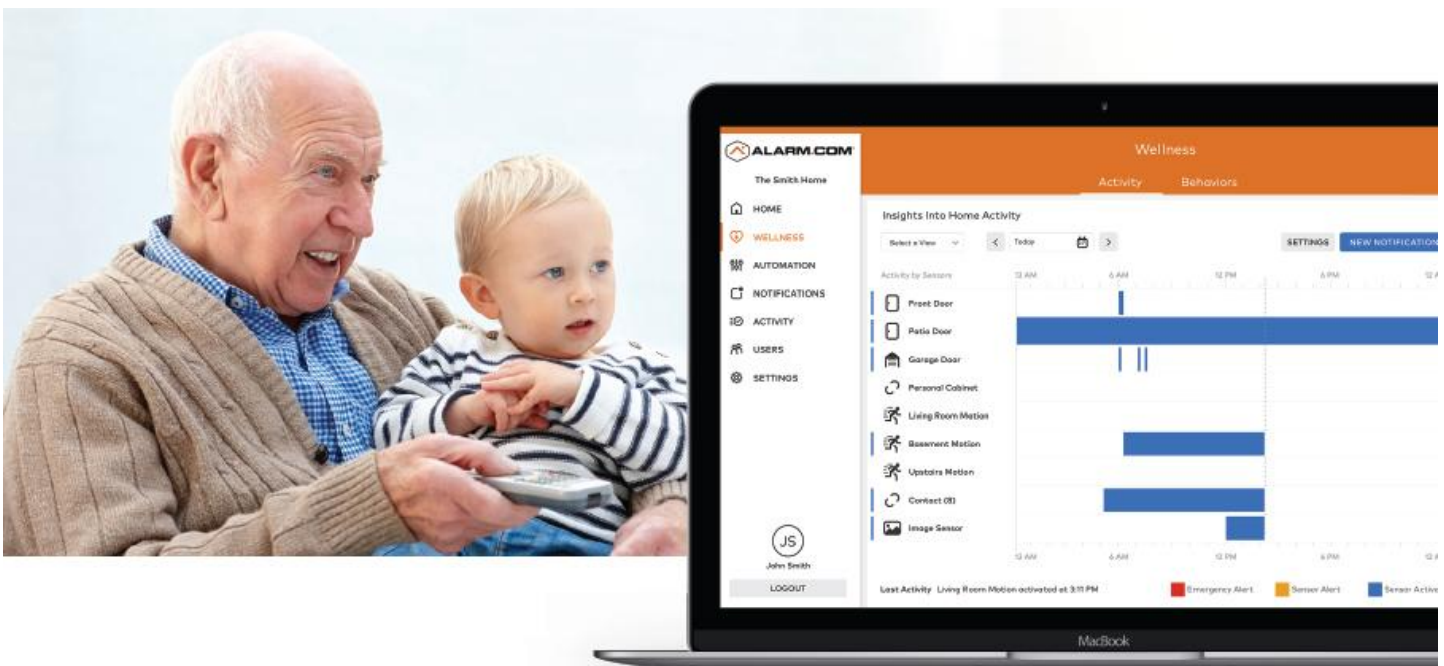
ALARM.COM

The Smith Home

HOME
WELLNESS
AUTOMATION
NOTIFICATIONS
ACTIVITY
USERS
SETTINGS

JS
John Smith
LOGOUT

Wellness
Activity Behaviors

Insights Into Home Activity

Select a View
Today
SETTINGS
NEW NOTIFICATION

Activity by Sensors
12 AM
6 AM
12 PM
6 PM
12 A

Front Door
Patio Door
Garage Door
Personal Cabinet
Living Room Motion
Basement Motion
Upstairs Motion
Contact (8)
Image Sensor

12 AM
6 AM
12 PM
6 PM
12 A

Last Activity Living Room Motion activated at 3:11 PM
Emergency Alert
Sensor Alert
Sensor Activ

MacBook